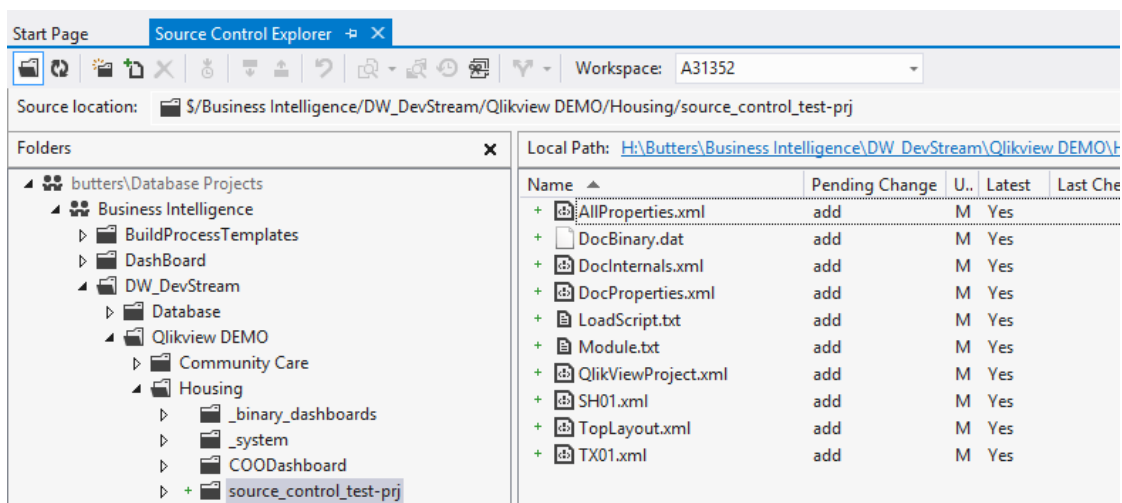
Start Page | Source Control Explorer ✕

Workspace: A31352

Source location: $/Business Intelligence/DW_DevStream/Qlikview DEMO/Housing/source_control_test-prj

Folders ✕

butters\Database Projects
Business Intelligence
BuildProcessTemplates
DashBoard
DW_DevStream
Database
Qlikview DEMO
Community Care
Housing
_binary_dashboards
_system
COODashboard
source_control_test-prj

Local Path: H:\Butters\Business Intelligence\DW_DevStream\Qlikview DEMO\H

| Name | Pending Change | U.. | Latest | Last Che |
|---|---|---|---|---|
| AllProperties.xml | add | M | Yes | |
| DocBinary.dat | add | M | Yes | |
| DocInternals.xml | add | M | Yes | |
| DocProperties.xml | add | M | Yes | |
| LoadScript.txt | add | M | Yes | |
| Module.txt | add | M | Yes | |
| QlikViewProject.xml | add | M | Yes | |
| SH01.xml | add | M | Yes | |
| TopLayout.xml | add | M | Yes | |
| TX01.xml | add | M | Yes | |